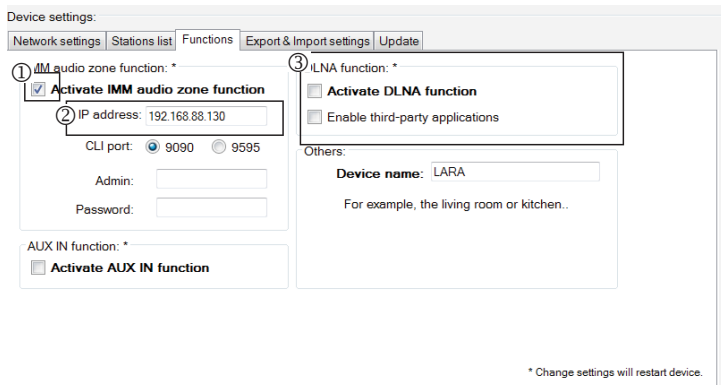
Device settings:

Network settings | Stations list | Functions | Export & Import settings | Update

① IMM audio zone function: *

Activate IMM audio zone function

② IP address: 192.168.88.130

CLI port: 9090 9595

Admin:

Password:

AUX IN function: *

Activate AUX IN function

③ DLNA function: *

Activate DLNA function

Enable third-party applications

Others:

Device name: LARA

For example, the living room or kitchen..

* Change settings will restart device.